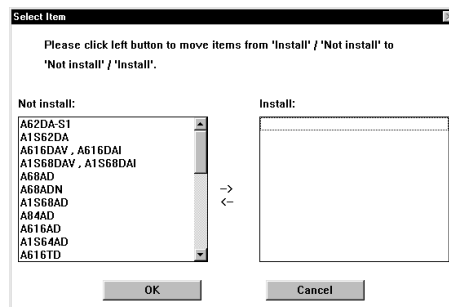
Select Item

Please click left button to move items from 'Install' / 'Not install' to 'Not install' / 'Install'.

Not install:

A62DA-S1
A1S62DA
A616DAV , A616DAI
A1S68DAV , A1S68DAI
A68AD
A68ADN
A1S68AD
A84AD
A616AD
A1S64AD
A616TD

->
<-

Install:

OK

Cancel